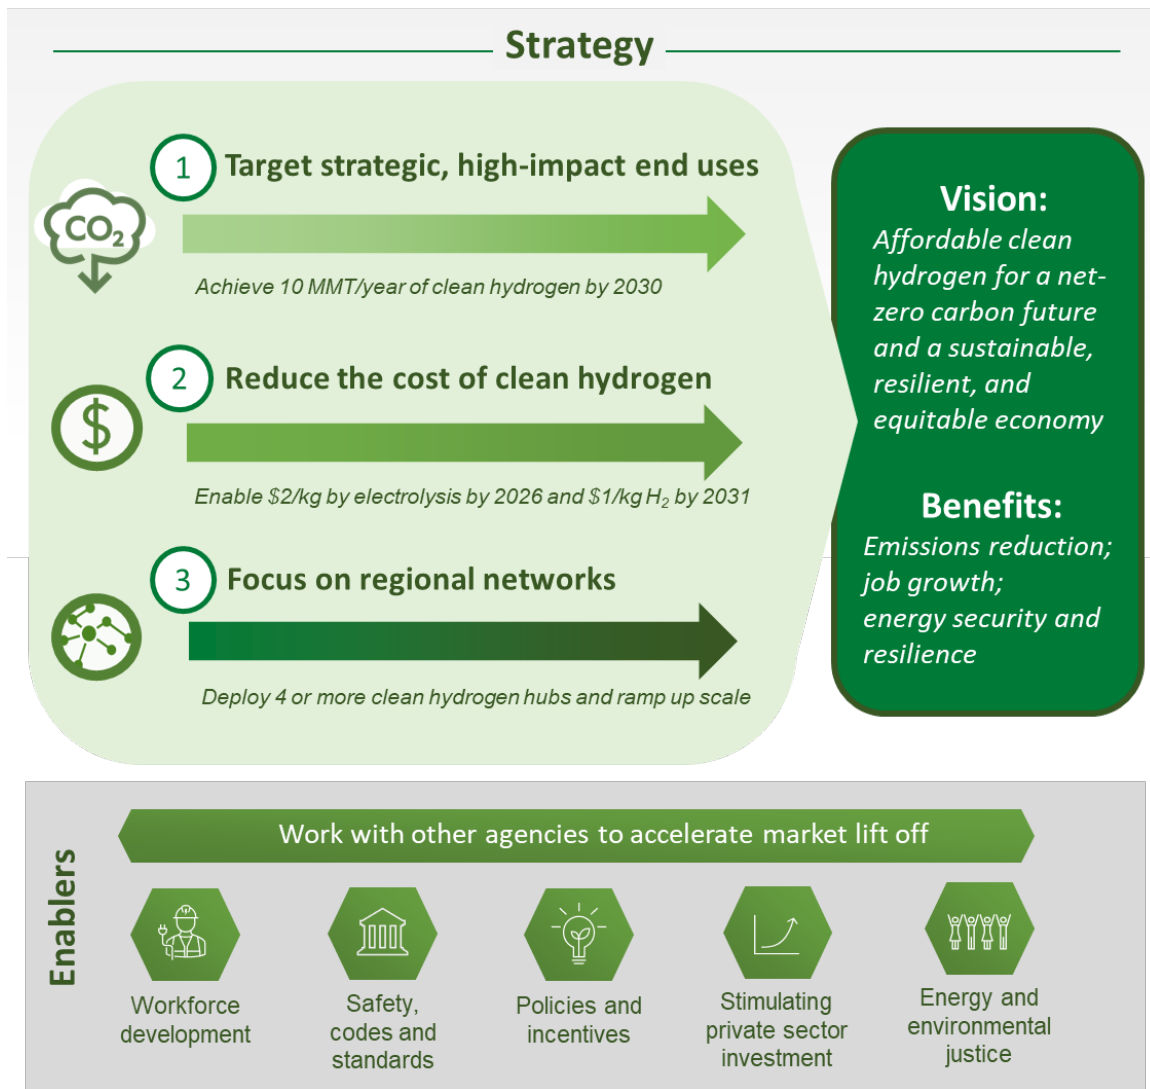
Strategy

$CO_2$

1 Target strategic, high-impact end uses

Achieve 10 MMT/year of clean hydrogen by 2030

2 Reduce the cost of clean hydrogen

Enable \$2/kg by electrolysis by 2026 and \$1/kg $H_2$ by 2031

3 Focus on regional networks

Deploy 4 or more clean hydrogen hubs and ramp up scale

Vision:
Affordable clean hydrogen for a net-zero carbon future and a sustainable, resilient, and equitable economy

Benefits:
Emissions reduction; job growth; energy security and resilience

Enablers

Work with other agencies to accelerate market lift off

Workforce development

Safety, codes and standards

Policies and incentives

Stimulating private sector investment

Energy and environmental justice